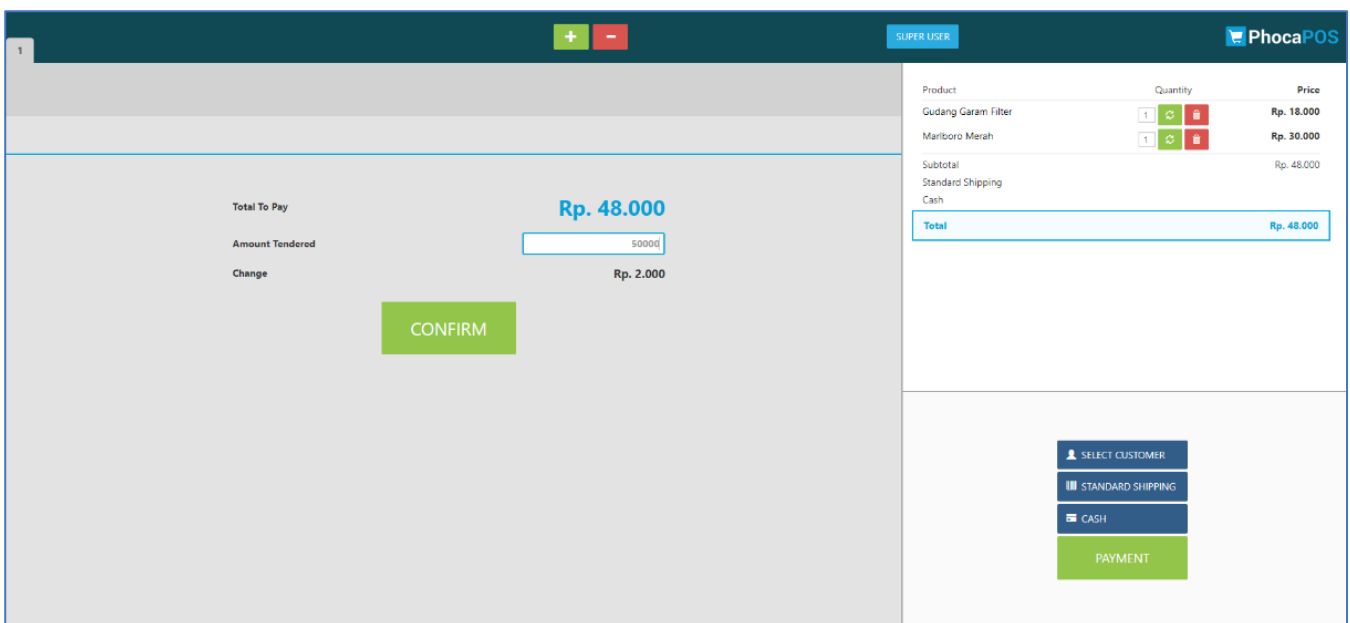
1

+ −

SUPER USER

PhocaPOS

Total To Pay Rp. 48.000

Amount Tendered 50000

Change Rp. 2.000

CONFIRM

| Product | Quantity | Price |
|---|---|---|
| Gudang Garam Filter | 1 | Rp. 18.000 |
| Marlboro Merah | 1 | Rp. 30.000 |

Subtotal Rp. 48.000
Standard Shipping
Cash

Total Rp. 48.000

SELECT CUSTOMER
STANDARD SHIPPING
CASH
PAYMENT